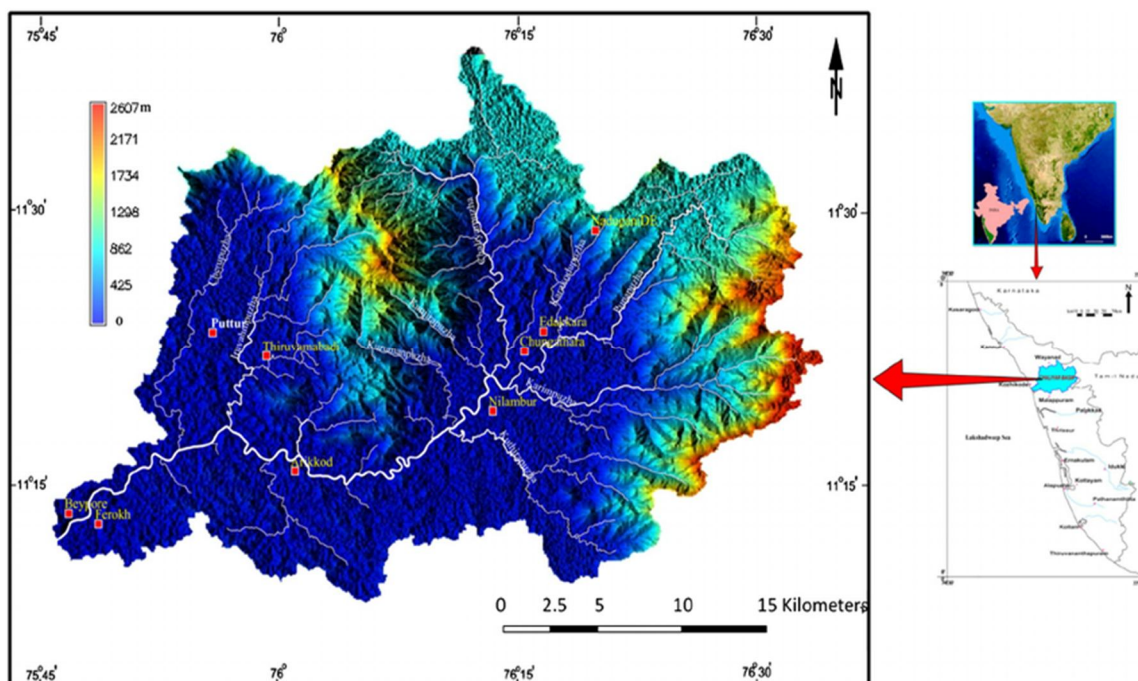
75°45'
76°
76°15'
76°30'

N

2607m
2171
1734
1298
862
425
0

11°30'
11°30'
11°15'
11°15'

Nadugani DF
Puttur
Thiruvambadi
Edakkara
Chungathara
Nilambur
Areekod
Beypore
Ferokh

0 2.5 5 10 15 Kilometers

75°45'
76°
76°15'
76°30'

Karnataka
Kasaragod
Kannur
Wayanad
Kozhikode
Tamil Nadu
Malappuram
Palakkad
Lakshadweep Sea
Thrissur
Ernakulam
Idukki
Kottayam
Alappuzha
Pathanamthitta
Kollam
Thiruvananthapuram